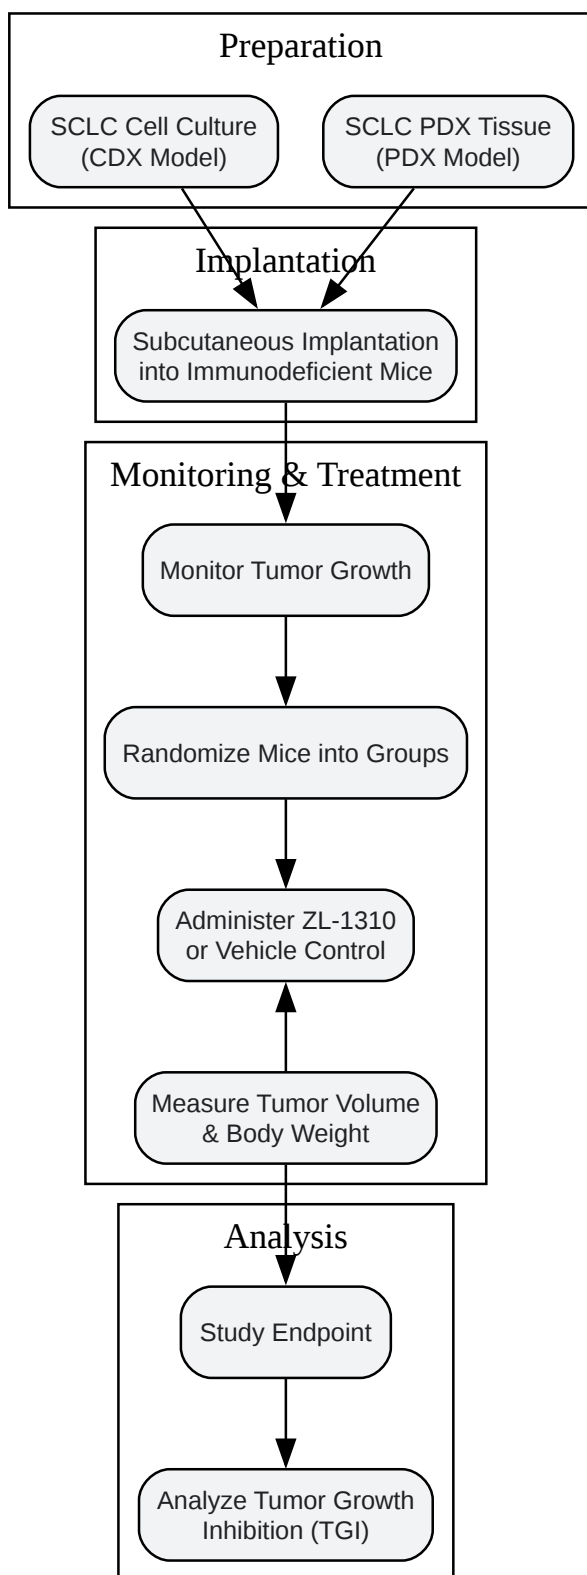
Preparation

SCLC Cell Culture (CDX Model)

SCLC PDX Tissue (PDX Model)

Implantation

Subcutaneous Implantation into Immunodeficient Mice

Monitoring & Treatment

Monitor Tumor Growth

Randomize Mice into Groups

Administer ZL-1310 or Vehicle Control

Measure Tumor Volume & Body Weight

Analysis

Study Endpoint

Analyze Tumor Growth Inhibition (TGI)